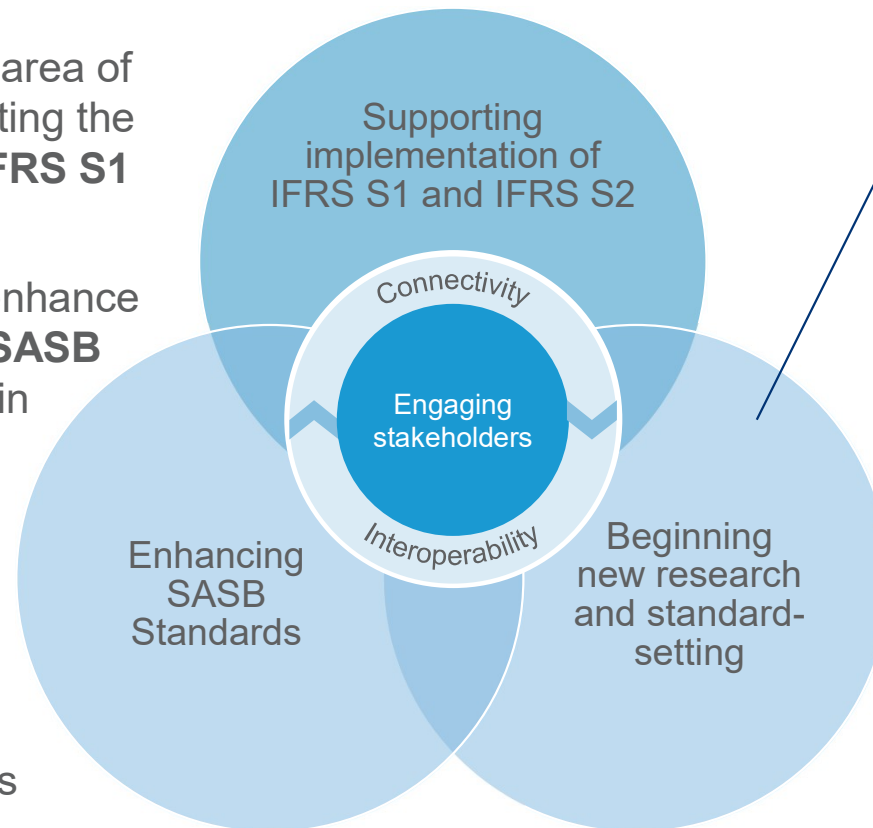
area of
ting the
FRS S1

nhance
SASB
in

s

Supporting implementation of IFRS S1 and IFRS S2

Connectivity

Engaging stakeholders

Interoperability

Enhancing SASB Standards

Beginning new research and standard-setting